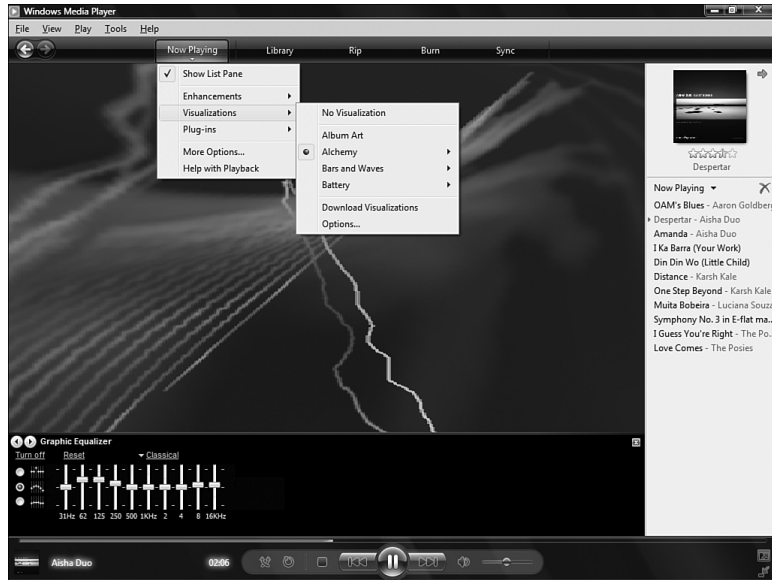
Windows Media Player

File View Play Tools Help

Now Playing Library Rip Burn Sync

Show List Pane
Enhancements
Visualizations
Plug-ins
More Options...
Help with Playback

No Visualization
Album Art
Alchemy
Bars and Waves
Battery
Download Visualizations
Options...

Despertar

Now Playing

OAM's Blues - Aaron Goldberg
Despertar - Aisha Duo
Amanda - Aisha Duo
I Ka Barra (Your Work)
Din Din Wo (Little Child)
Distance - Karsh Kale
One Step Beyond - Karsh Kale
Muita Bobeira - Luciana Souza
Symphony No. 3 in E-flat ma...
I Guess You're Right - The Po...
Love Comes - The Posies

Graphic Equalizer
Turn off Reset Classical

31Hz 62 125 250 500 1KHz 2 4 8 16KHz

Aisha Duo 02:06